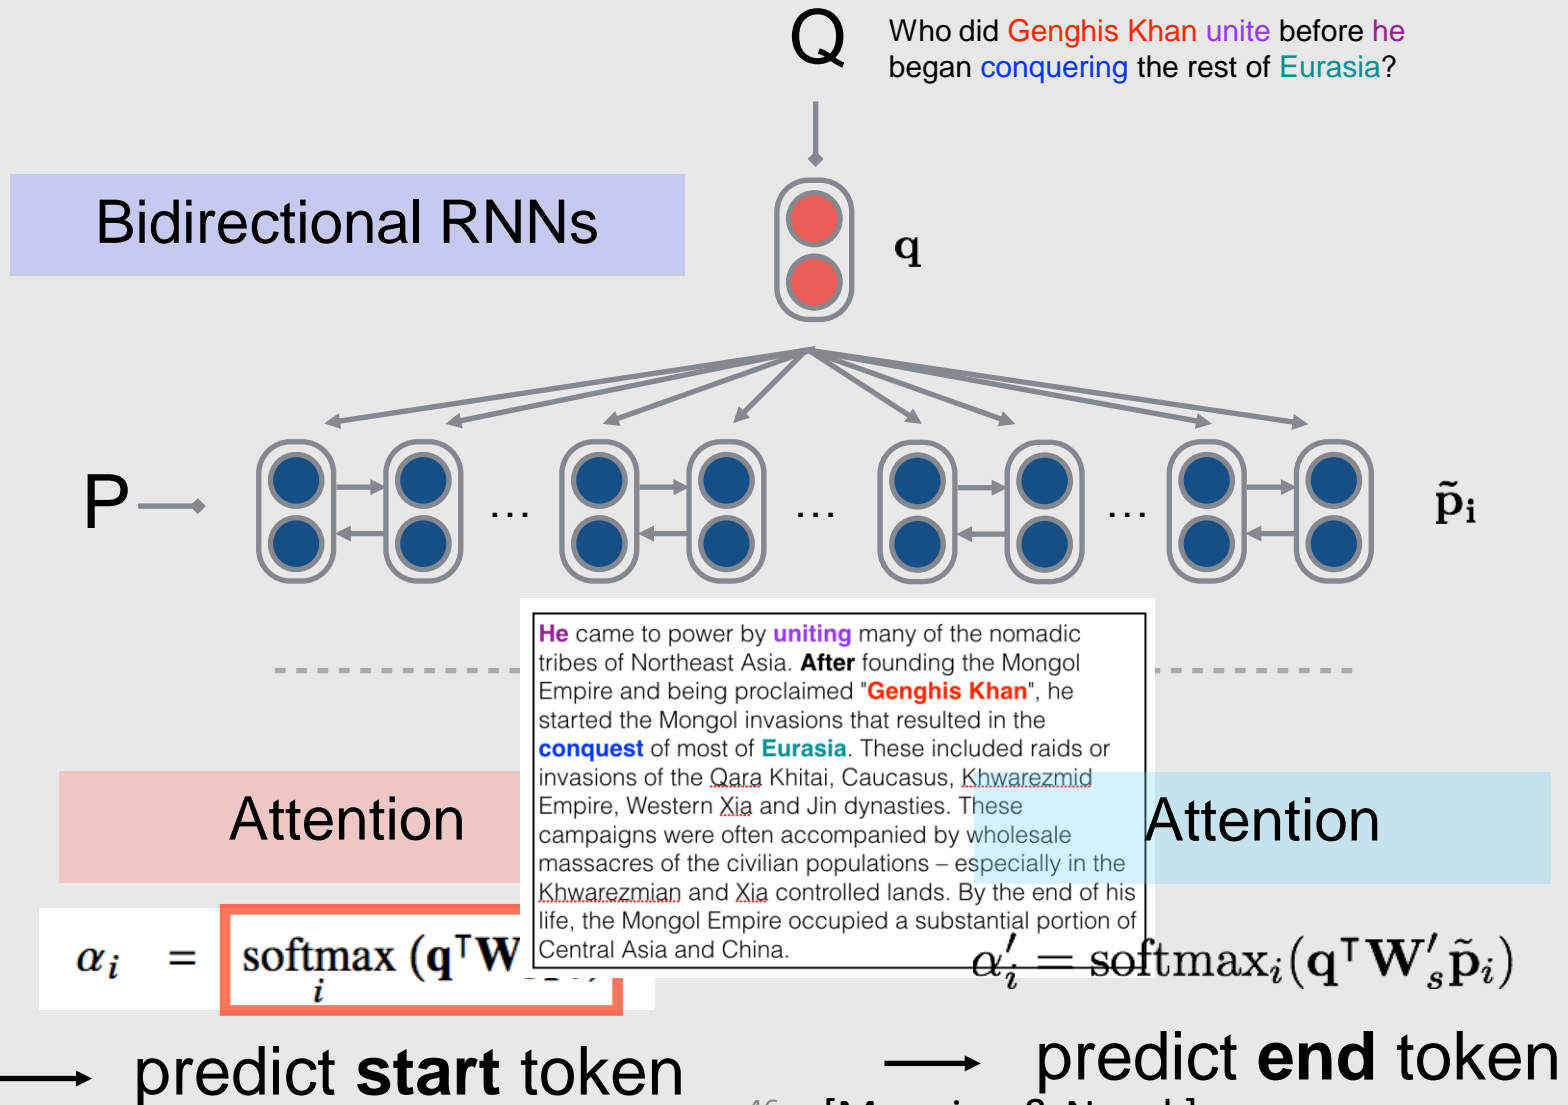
Q Who did Genghis Khan unite before he began conquering the rest of Eurasia?

Bidirectional RNNs

q

P

...

...

...

$\tilde{\mathbf{p}}_i$

He came to power by uniting many of the nomadic tribes of Northeast Asia. After founding the Mongol Empire and being proclaimed "Genghis Khan", he started the Mongol invasions that resulted in the conquest of most of Eurasia. These included raids or invasions of the Qara Khitai, Caucasus, Khwarezmid Empire, Western Xia and Jin dynasties. These campaigns were often accompanied by wholesale massacres of the civilian populations – especially in the Khwarezmian and Xia controlled lands. By the end of his life, the Mongol Empire occupied a substantial portion of Central Asia and China.

Attention

Attention

$\alpha_i = \text{softmax}_i (\mathbf{q}^\top \mathbf{W}$ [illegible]

$\alpha'_i = \text{softmax}_i(\mathbf{q}^\top \mathbf{W'}_s \tilde{\mathbf{p}}_i)$

predict start token

predict end token

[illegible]